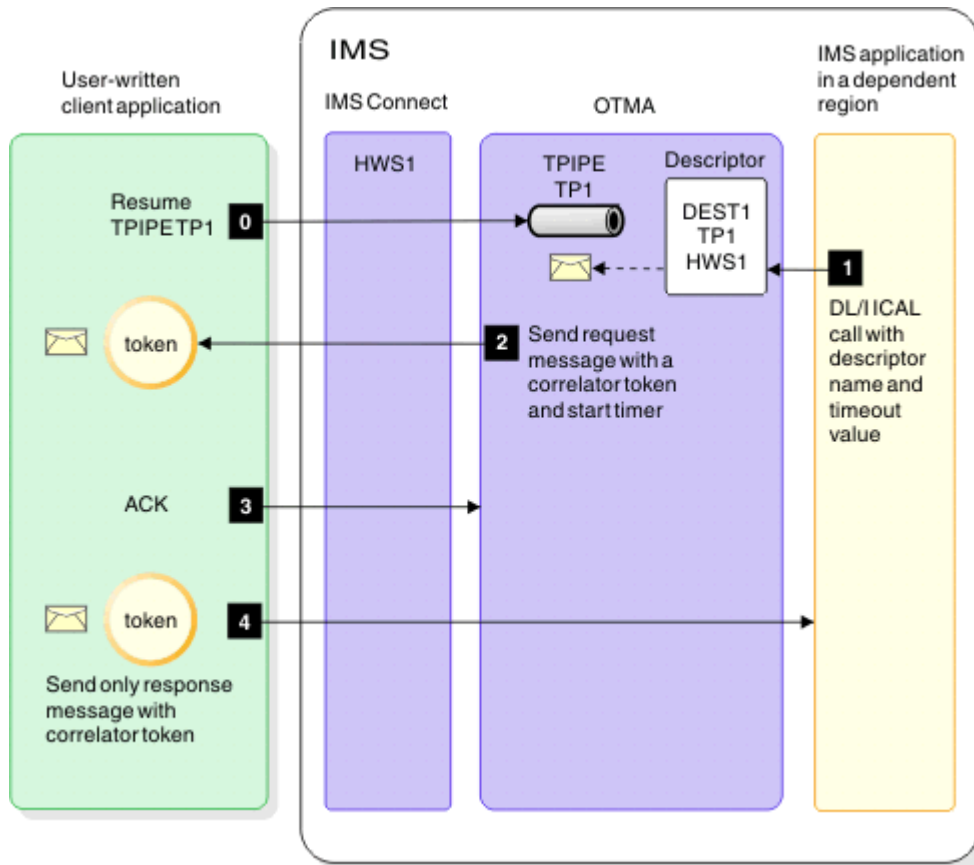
IMS

User-written client application

IMS Connect

OTMA

IMS application in a dependent region

HWS1

TPIPE TP1

Descriptor

Resume TPIPE TP1

0

DEST1 TP1 HWS1

1

DL/I ICAL call with descriptor name and timeout value

token

2

Send request message with a correlator token and start timer

ACK

3

token

4

Send only response message with correlator token